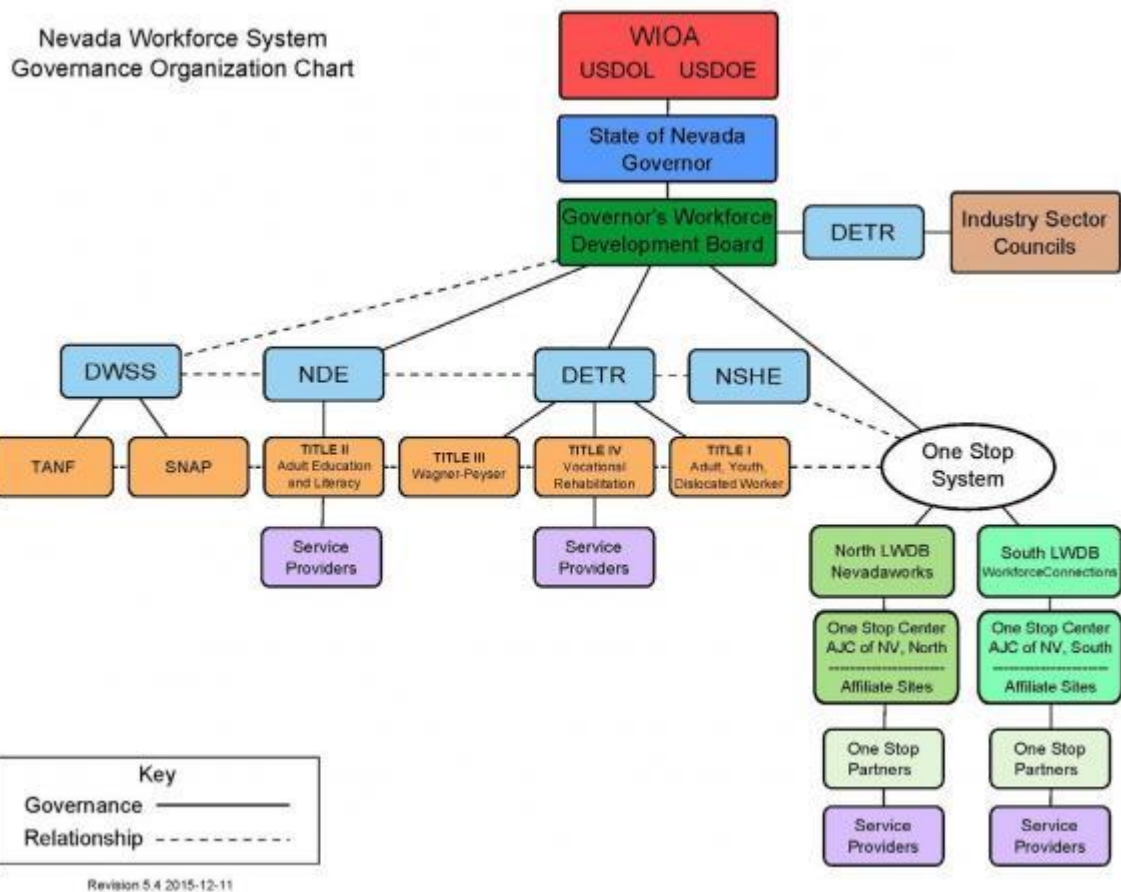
Nevada Workforce System
Governance Organization Chart

WIOA
USDOL USDOE

State of Nevada
Governor

Governor's Workforce
Development Board

DETR

Industry Sector
Councils

DWSS

NDE

DETR

NSHE

TANF

SNAP

TITLE II
Adult Education
and Literacy

TITLE III
Wagner-Peyser

TITLE IV
Vocational
Rehabilitation

TITLE I
Adult, Youth,
Dislocated Worker

One Stop
System

Service
Providers

Service
Providers

North LWDB
Nevadaworks

South LWDB
WorkforceConnections

One Stop Center
AJC of NV, North
Affiliate Sites

One Stop Center
AJC of NV, South
Affiliate Sites

One Stop
Partners

One Stop
Partners

Service
Providers

Service
Providers

Key
Governance
Relationship

Revision 5.4 2015-12-11